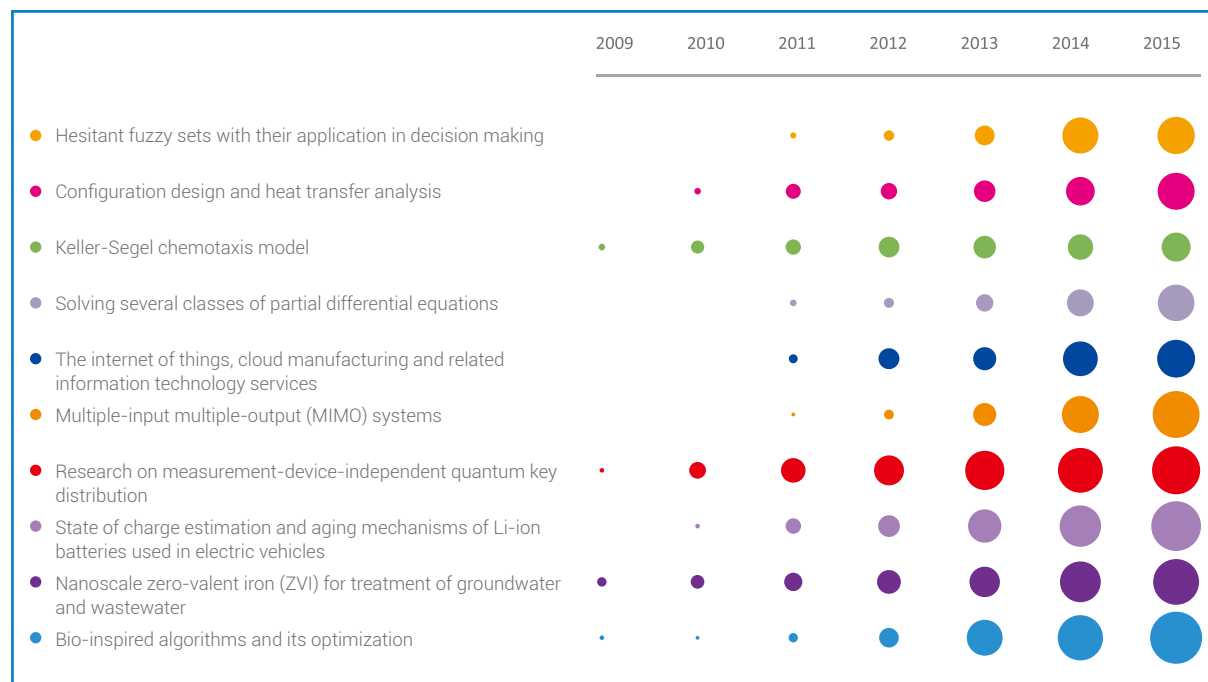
| | 2009 | 2010 | 2011 | 2012 | 2013 | 2014 | 2015 |
|---|---|---|---|---|---|---|---|
| Hesitant fuzzy sets with their application in decision making | | | | | | | |
| Configuration design and heat transfer analysis | | | | | | | |
| Keller-Segel chemotaxis model | | | | | | | |
| Solving several classes of partial differential equations | | | | | | | |
| The internet of things, cloud manufacturing and related information technology services | | | | | | | |
| Multiple-input multiple-output (MIMO) systems | | | | | | | |
| Research on measurement-device-independent quantum key distribution | | | | | | | |
| State of charge estimation and aging mechanisms of Li-ion batteries used in electric vehicles | | | | | | | |
| Nanoscale zero-valent iron (ZVI) for treatment of groundwater and wastewater | | | | | | | |
| Bio-inspired algorithms and its optimization | | | | | | | |